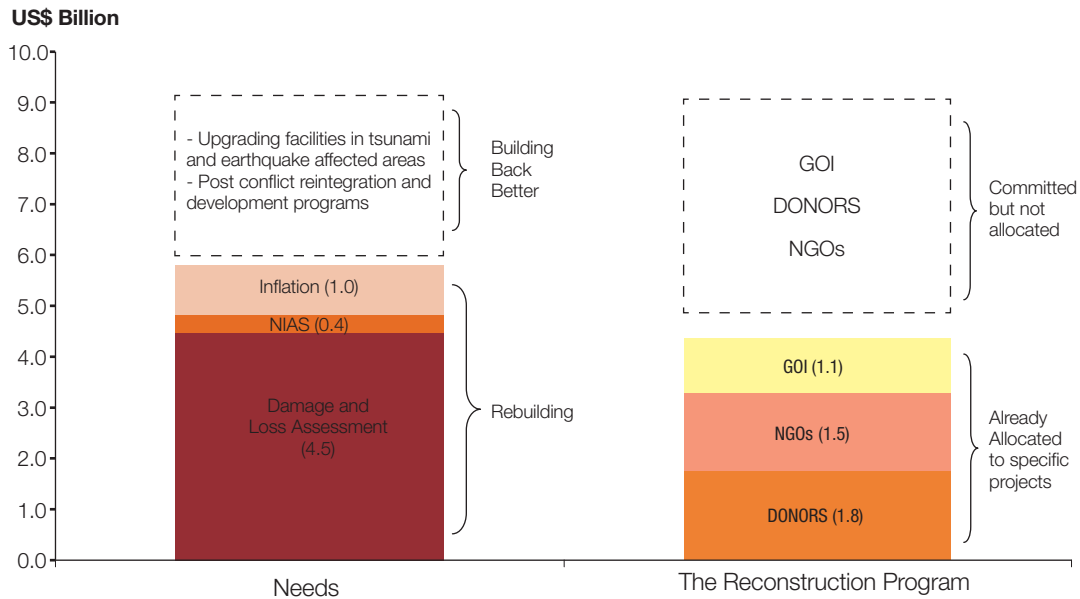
US$ Billion

10.0
9.0
8.0
7.0
6.0
5.0
4.0
3.0
2.0
1.0
0.0

- Upgrading facilities in tsunami and earthquake affected areas
- Post conflict reintegration and development programs

Building Back Better

Inflation (1.0)

NIAS (0.4)

Damage and Loss Assessment (4.5)

Rebuilding

GOI
DONORS
NGOs

Committed but not allocated

GOI (1.1)

NGOs (1.5)

DONORS (1.8)

Already Allocated to specific projects

Needs

The Reconstruction Program